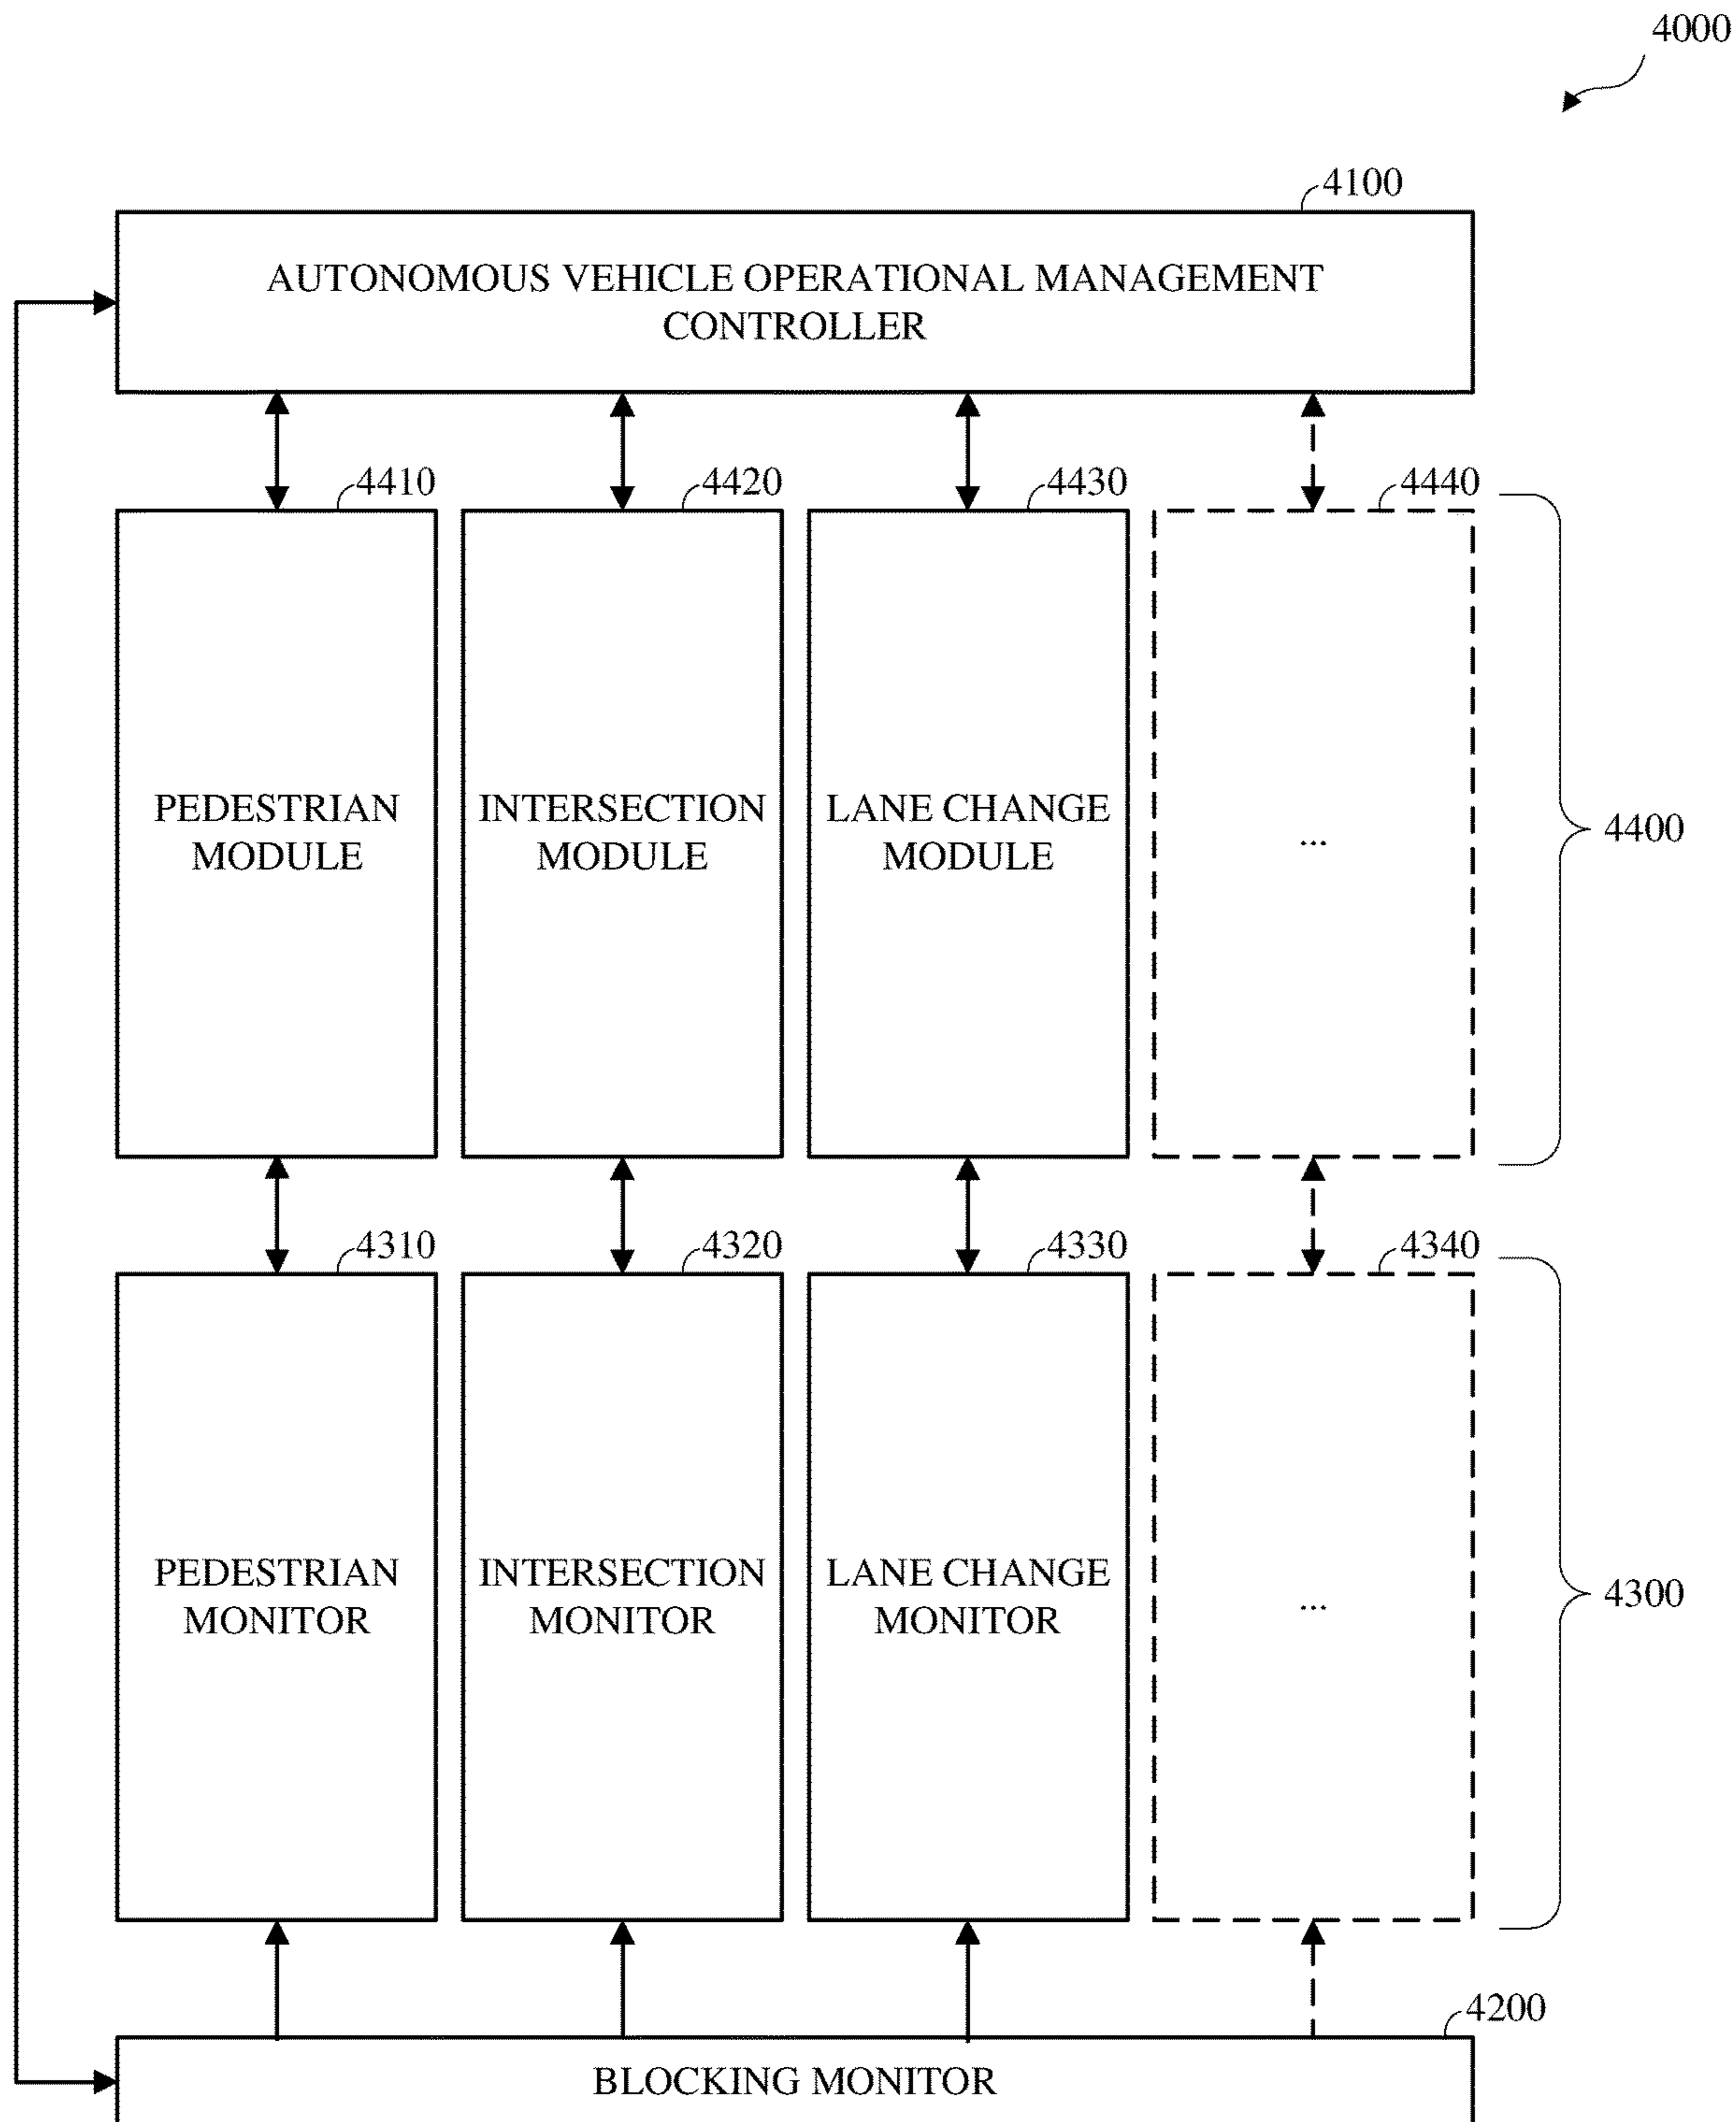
4000

4100

AUTONOMOUS VEHICLE OPERATIONAL MANAGEMENT CONTROLLER

4410 4420 4430 4440

PEDESTRIAN MODULE

INTERSECTION MODULE

LANE CHANGE MODULE

...

4400

4310 4320 4330 4340

PEDESTRIAN MONITOR

INTERSECTION MONITOR

LANE CHANGE MONITOR

...

4300

4200

BLOCKING MONITOR